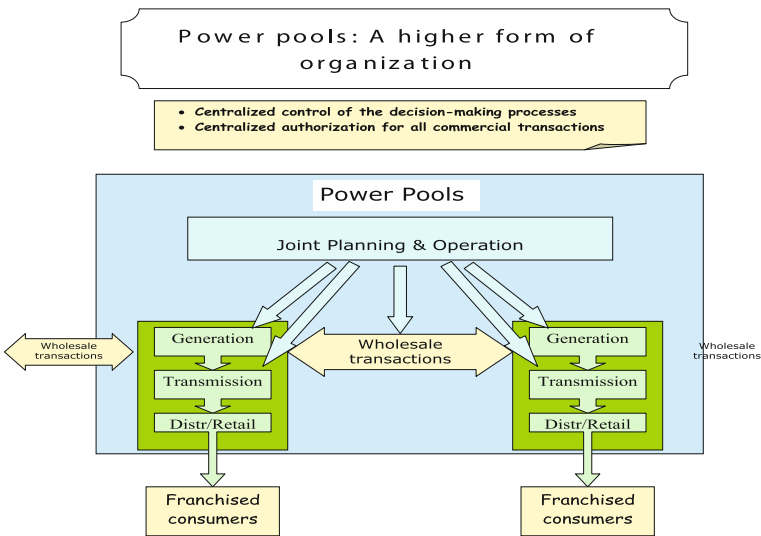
Power pools: A higher form of organization

- Centralized control of the decision-making processes
- Centralized authorization for all commercial transactions

Power Pools

Joint Planning & Operation

Wholesale transactions

Generation

Transmission

Distr/Retail

Wholesale transactions

Generation

Transmission

Distr/Retail

Wholesale transactions

Franchised consumers

Franchised consumers